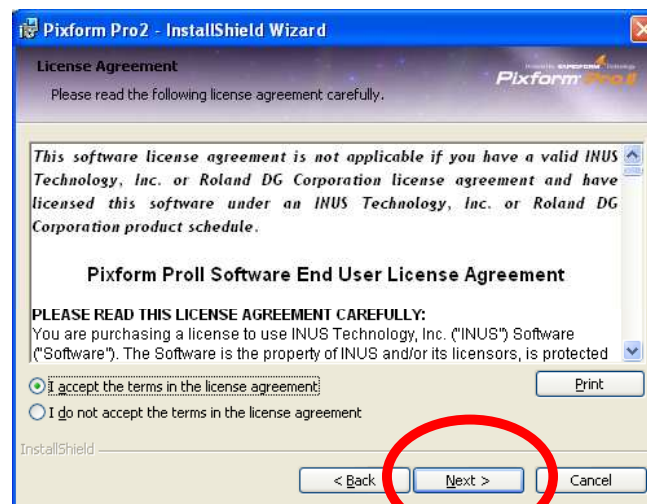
Pixform Pro2 - InstallShield Wizard

License Agreement

Please read the following license agreement carefully.

Pixform Pro II

This software license agreement is not applicable if you have a valid INUS Technology, Inc. or Roland DG Corporation license agreement and have licensed this software under an INUS Technology, Inc. or Roland DG Corporation product schedule.

Pixform ProII Software End User License Agreement

PLEASE READ THIS LICENSE AGREEMENT CAREFULLY:
You are purchasing a license to use INUS Technology, Inc. ("INUS") Software ("Software"). The Software is the property of INUS and/or its licensors, is protected

I accept the terms in the license agreement

Print

I do not accept the terms in the license agreement

InstallShield

< Back

Next >

Cancel